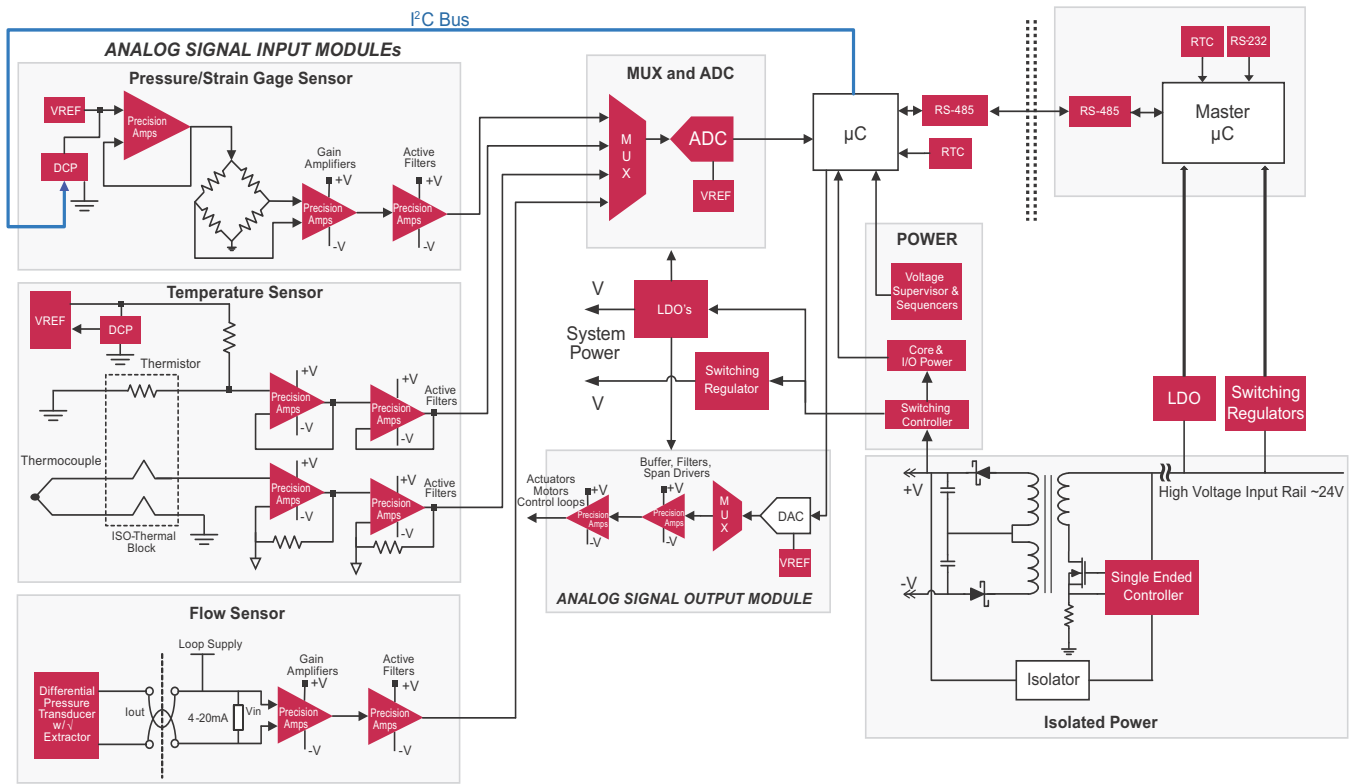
I$^2$C Bus

ANALOG SIGNAL INPUT MODULEs

Pressure/Strain Gage Sensor

VREF
Precision Amps
DCP
Gain Amplifiers
+V
Precision Amps
-V
Active Filters
+V
Precision Amps
-V

Temperature Sensor

VREF
DCP
Thermistor
+V
Precision Amps
-V
+V
Precision Amps
-V
Active Filters
Thermocouple
+V
Precision Amps
-V
+V
Precision Amps
-V
Active Filters
ISO-Thermal Block

Flow Sensor

Loop Supply
Differential Pressure Transducer w/ √ Extractor
Iout
4-20mA
Vin
Gain Amplifiers
+V
Precision Amps
-V
Active Filters
+V
Precision Amps
-V

MUX and ADC

M U X
ADC
VREF

μC
RS-485
RTC

RS-485
RTC
RS-232
Master μC

V
LDO's
System Power
V
Switching Regulator

POWER

Voltage Supervisor & Sequencers
Core & I/O Power
Switching Controller

Actuators Motors Control loops
+V
Precision Amps
-V
Buffer, Filters, Span Drivers
+V
Precision Amps
-V
M U X
DAC
VREF
ANALOG SIGNAL OUTPUT MODULE

LDO
Switching Regulators
+V
-V
High Voltage Input Rail ~24V
Single Ended Controller
Isolator
Isolated Power